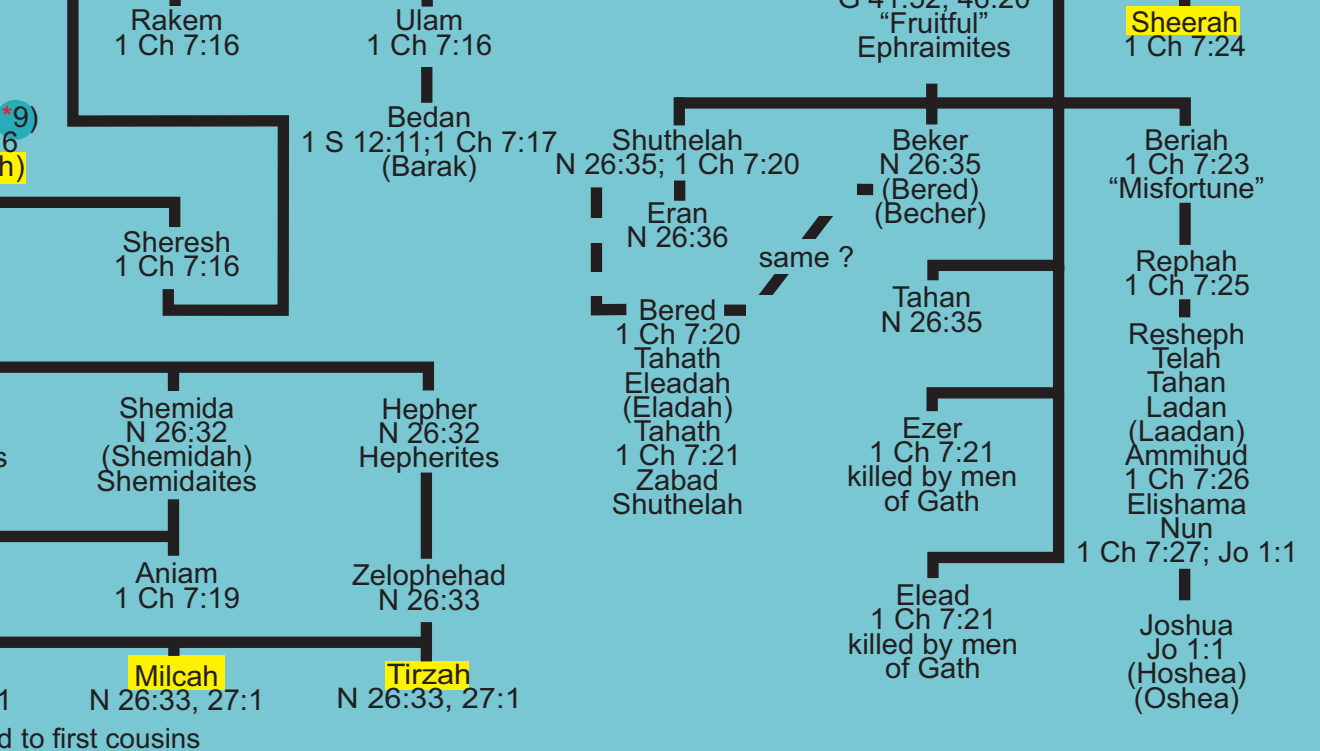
Rakem
1 Ch 7:16

Ulam
1 Ch 7:16

G 41:52, 46:20
"Fruitful"
Ephraimites

Sheerah
1 Ch 7:24

*9)
6
h)

Bedan
1 S 12:11;1 Ch 7:17
(Barak)

Shuthelah
N 26:35; 1 Ch 7:20

Beker
N 26:35
(Bered)
(Becher)

Beriah
1 Ch 7:23
"Misfortune"

Eran
N 26:36

same ?

Sheresh
1 Ch 7:16

Rephah
1 Ch 7:25

Tahan
N 26:35

Bered
1 Ch 7:20
Tahath
Eleadah
(Eladah)
Tahath
1 Ch 7:21
Zabad
Shuthelah

Resheph
Telah
Tahan
Ladan
(Laadan)
Ammihud
1 Ch 7:26
Elishama
Nun
1 Ch 7:27; Jo 1:1

Shemida
N 26:32
(Shemidah)
Shemidaites

Hepher
N 26:32
Hepherites

s

Ezer
1 Ch 7:21
killed by men
of Gath

Aniam
1 Ch 7:19

Zelophehad
N 26:33

Elead
1 Ch 7:21
killed by men
of Gath

Joshua
Jo 1:1
(Hoshea)
(Oshea)

Milcah
N 26:33, 27:1

Tirzah
N 26:33, 27:1

1

d to first cousins